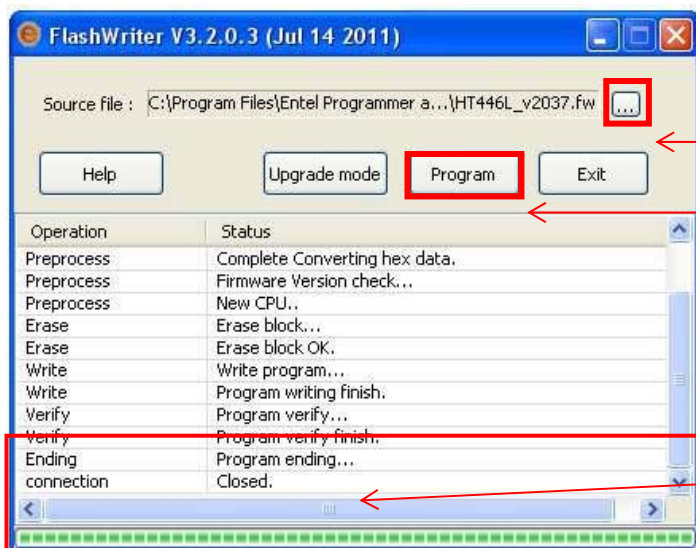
FlashWriter V3.2.0.3 (Jul 14 2011)

Source file : C:\Program Files\Entel Programmer a...\HT446L_v2037.fw ...

Help
Upgrade mode
Program
Exit

| Operation | Status |
|---|---|
| Preprocess | Complete Converting hex data. |
| Preprocess | Firmware Version check... |
| Preprocess | New CPU.. |
| Erase | Erase block... |
| Erase | Erase block OK. |
| Write | Write program... |
| Write | Program writing finish. |
| Verify | Program verify... |
| Verify | Program verify finish. |
| Ending | Program ending... |
| connection | Closed. |